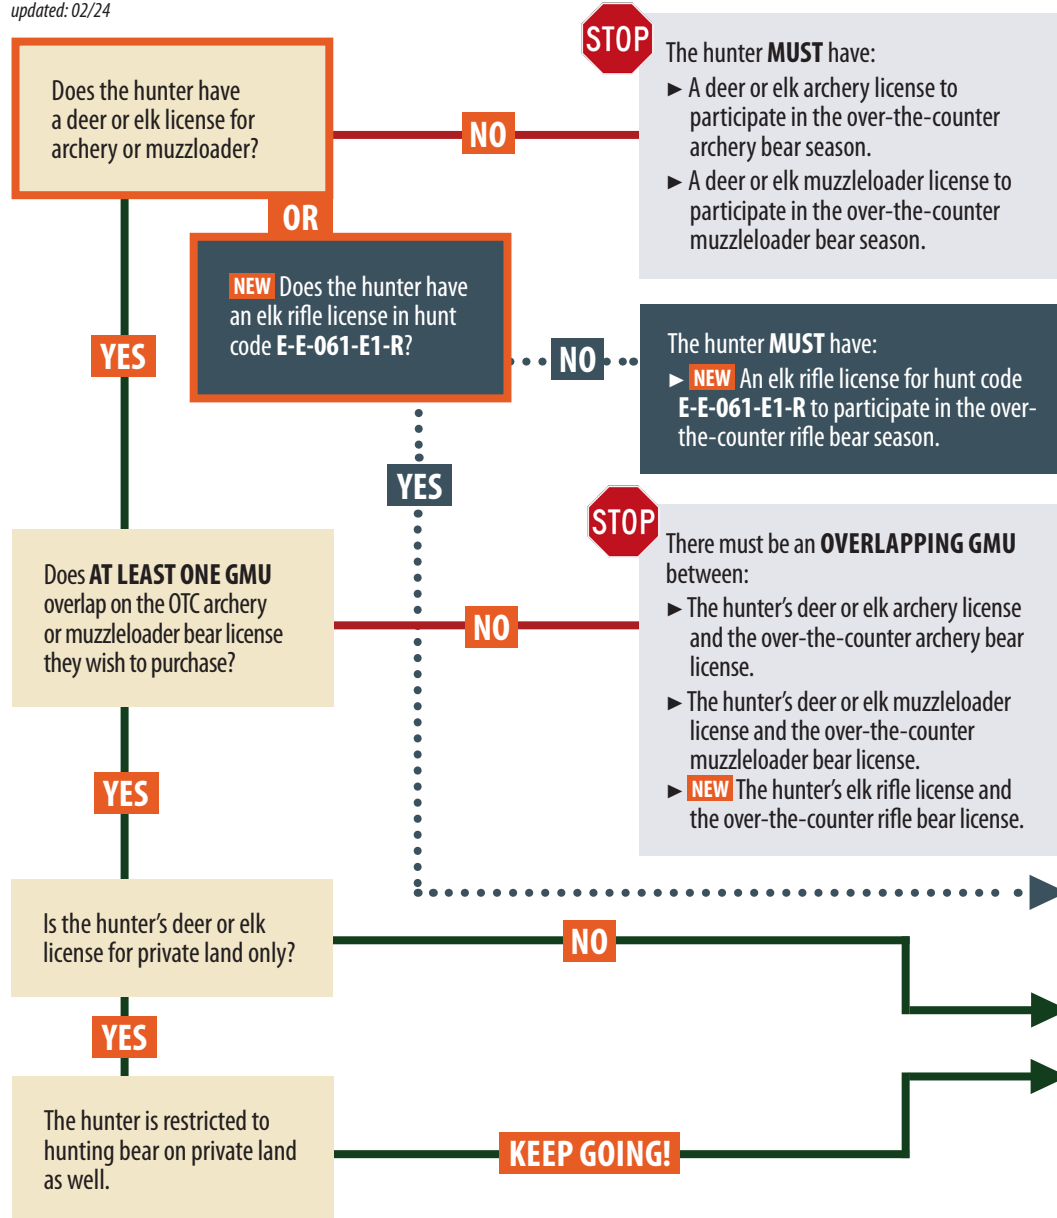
updated: 02/24

Does the hunter have a deer or elk license for archery or muzzleloader?

NO

STOP

The hunter **MUST** have:
► A deer or elk archery license to participate in the over-the-counter archery bear season.
► A deer or elk muzzleloader license to participate in the over-the-counter muzzleloader bear season.

OR

NEW Does the hunter have an elk rifle license in hunt code **E-E-061-E1-R**?

NO

The hunter **MUST** have:
► NEW An elk rifle license for hunt code **E-E-061-E1-R** to participate in the over-the-counter rifle bear season.

YES

YES

Does **AT LEAST ONE GMU** overlap on the OTC archery or muzzleloader bear license they wish to purchase?

NO

STOP

There must be an **OVERLAPPING GMU** between:
► The hunter's deer or elk archery license and the over-the-counter archery bear license.
► The hunter's deer or elk muzzleloader license and the over-the-counter muzzleloader bear license.
► NEW The hunter's elk rifle license and the over-the-counter rifle bear license.

YES

Is the hunter's deer or elk license for private land only?

NO

YES

The hunter is restricted to hunting bear on private land as well.

KEEP GOING!